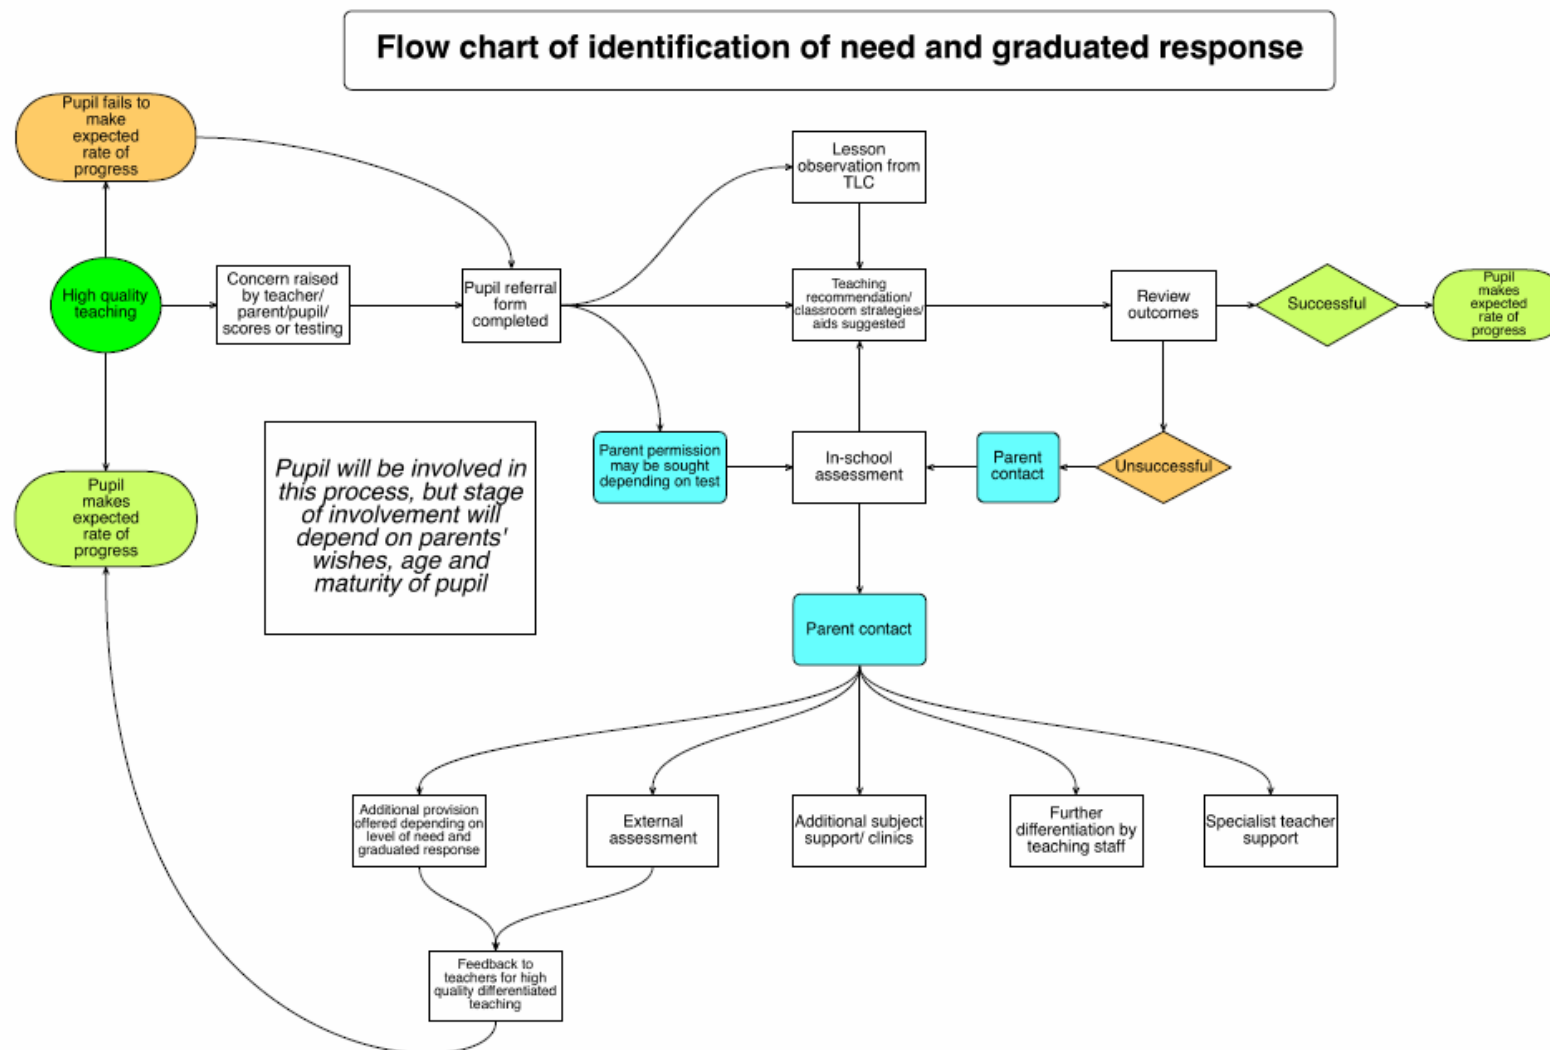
Flow chart of identification of need and graduated response

Pupil fails to make expected rate of progress

High quality teaching

Pupil makes expected rate of progress

Concern raised by teacher/ parent/pupil/ scores or testing

Pupil referral form completed

Lesson observation from TLC

Teaching recommendation/ classroom strategies/ aids suggested

Review outcomes

Successful

Pupil makes expected rate of progress

Unsuccessful

Parent contact

In-school assessment

Parent permission may be sought depending on test

Pupil will be involved in this process, but stage of involvement will depend on parents' wishes, age and maturity of pupil

Parent contact

Additional provision offered depending on level of need and graduated response

External assessment

Additional subject support/ clinics

Further differentiation by teaching staff

Specialist teacher support

Feedback to teachers for high quality differentiated teaching